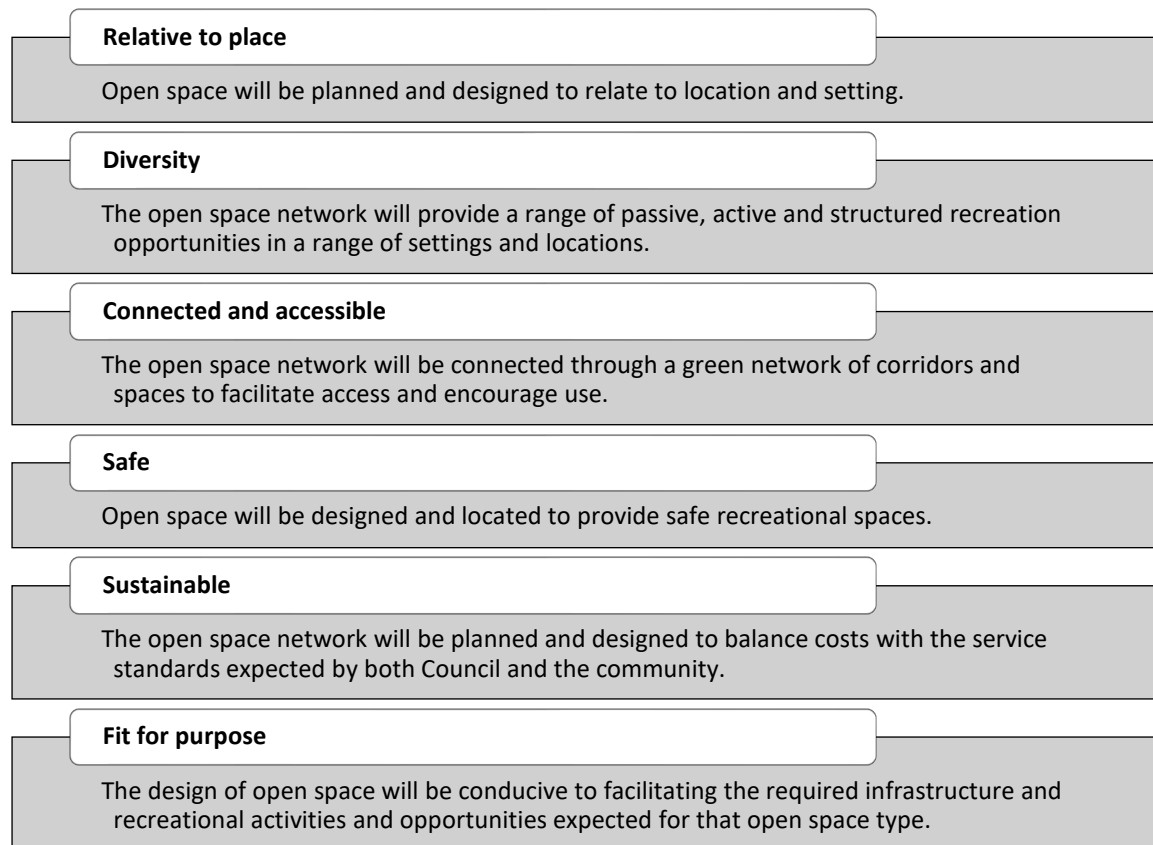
Relative to place

Open space will be planned and designed to relate to location and setting.

Diversity

The open space network will provide a range of passive, active and structured recreation opportunities in a range of settings and locations.

Connected and accessible

The open space network will be connected through a green network of corridors and spaces to facilitate access and encourage use.

Safe

Open space will be designed and located to provide safe recreational spaces.

Sustainable

The open space network will be planned and designed to balance costs with the service standards expected by both Council and the community.

Fit for purpose

The design of open space will be conducive to facilitating the required infrastructure and recreational activities and opportunities expected for that open space type.